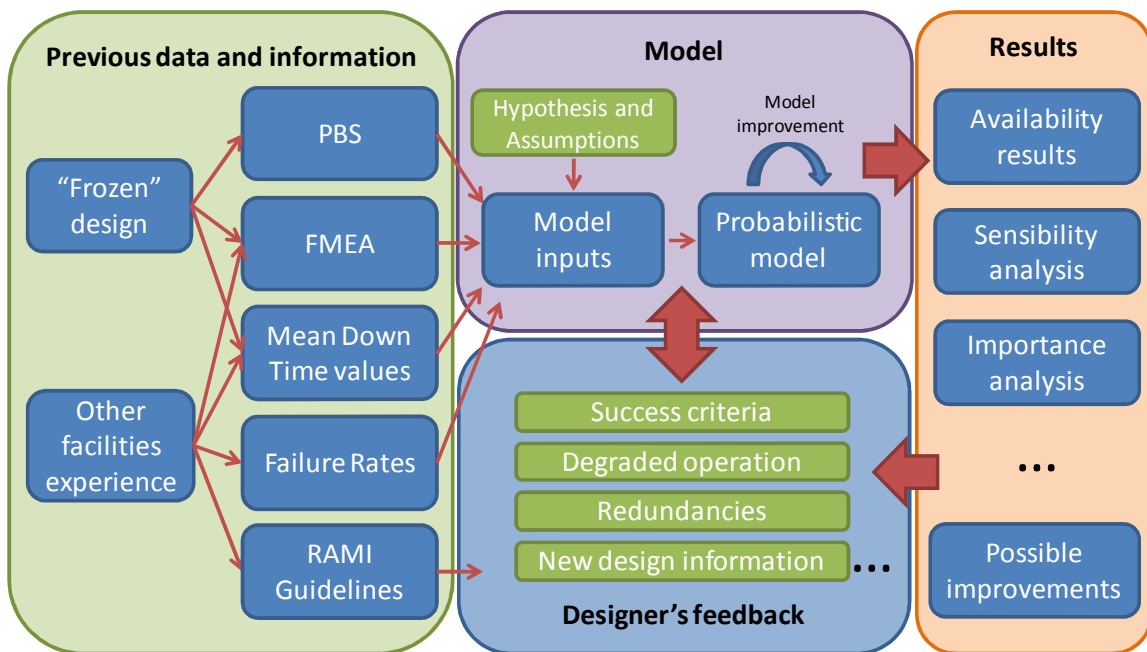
Previous data and information

"Frozen" design

Other facilities experience

PBS

FMEA

Mean Down Time values

Failure Rates

RAMI Guidelines

Model

Hypothesis and Assumptions

Model improvement

Model inputs

Probabilistic model

Success criteria

Degraded operation

Redundancies

New design information

...

Designer's feedback

Results

Availability results

Sensibility analysis

Importance analysis

...

Possible improvements